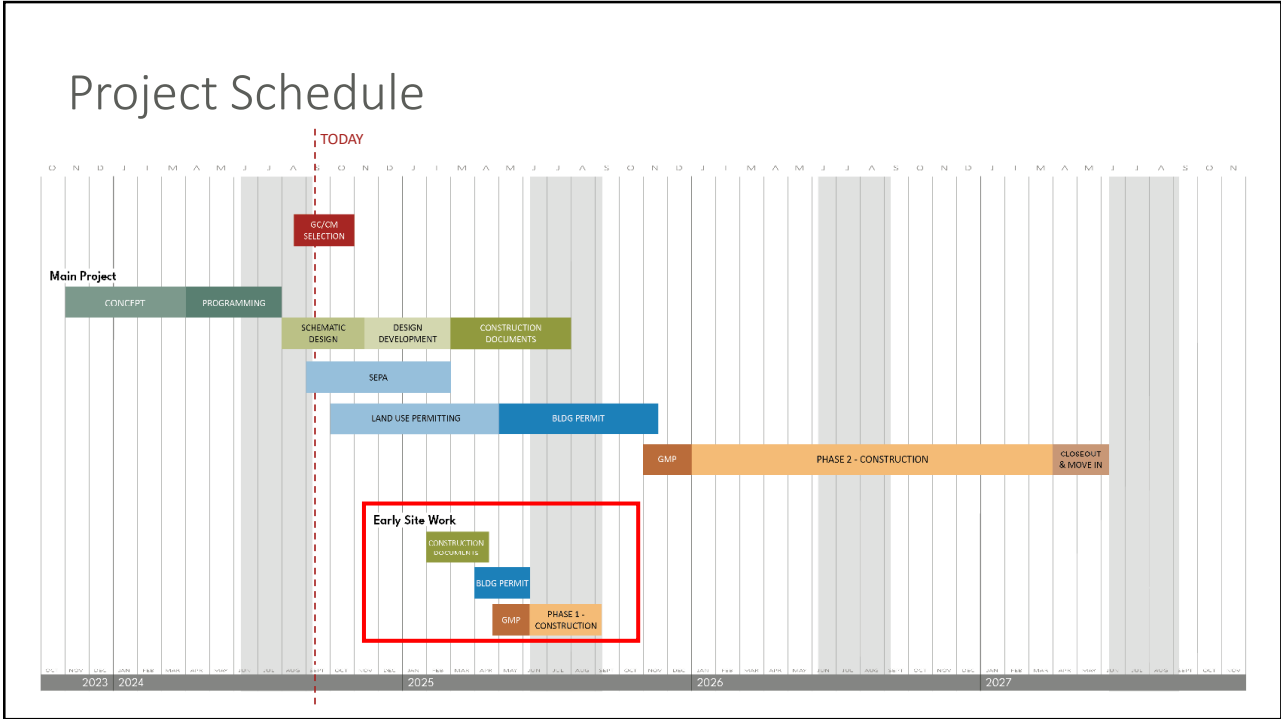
Project Schedule

TODAY

O N D J F M A M J J A S O N D J F M A M J J A S O N D J F M A M J J A S O N D J F M A M J J A S O N

GC/CM SELECTION

Main Project

CONCEPT

PROGRAMMING

SCHEMATIC DESIGN

DESIGN DEVELOPMENT

CONSTRUCTION DOCUMENTS

SEPA

LAND USE PERMITTING

BLDG PERMIT

GMP

PHASE 2 - CONSTRUCTION

CLOSEOUT & MOVE IN

Early Site Work

CONSTRUCTION DOCUMENTS

BLDG PERMIT

GMP

PHASE 1 - CONSTRUCTION

OCT NOV DEC JAN FEB MAR APR MAY JUN JUL AUG SEPT OCT NOV DEC JAN FEB MAR APR MAY JUN JUL AUG SEP OCT NOV DEC JAN FEB MAR APR MAY JUN JUL AUG SEPT OCT NOV DEC JAN FEB MAR APR MAY JUN JUL AUG SEPT OCT NOV

2023 2024 2025 2026 2027